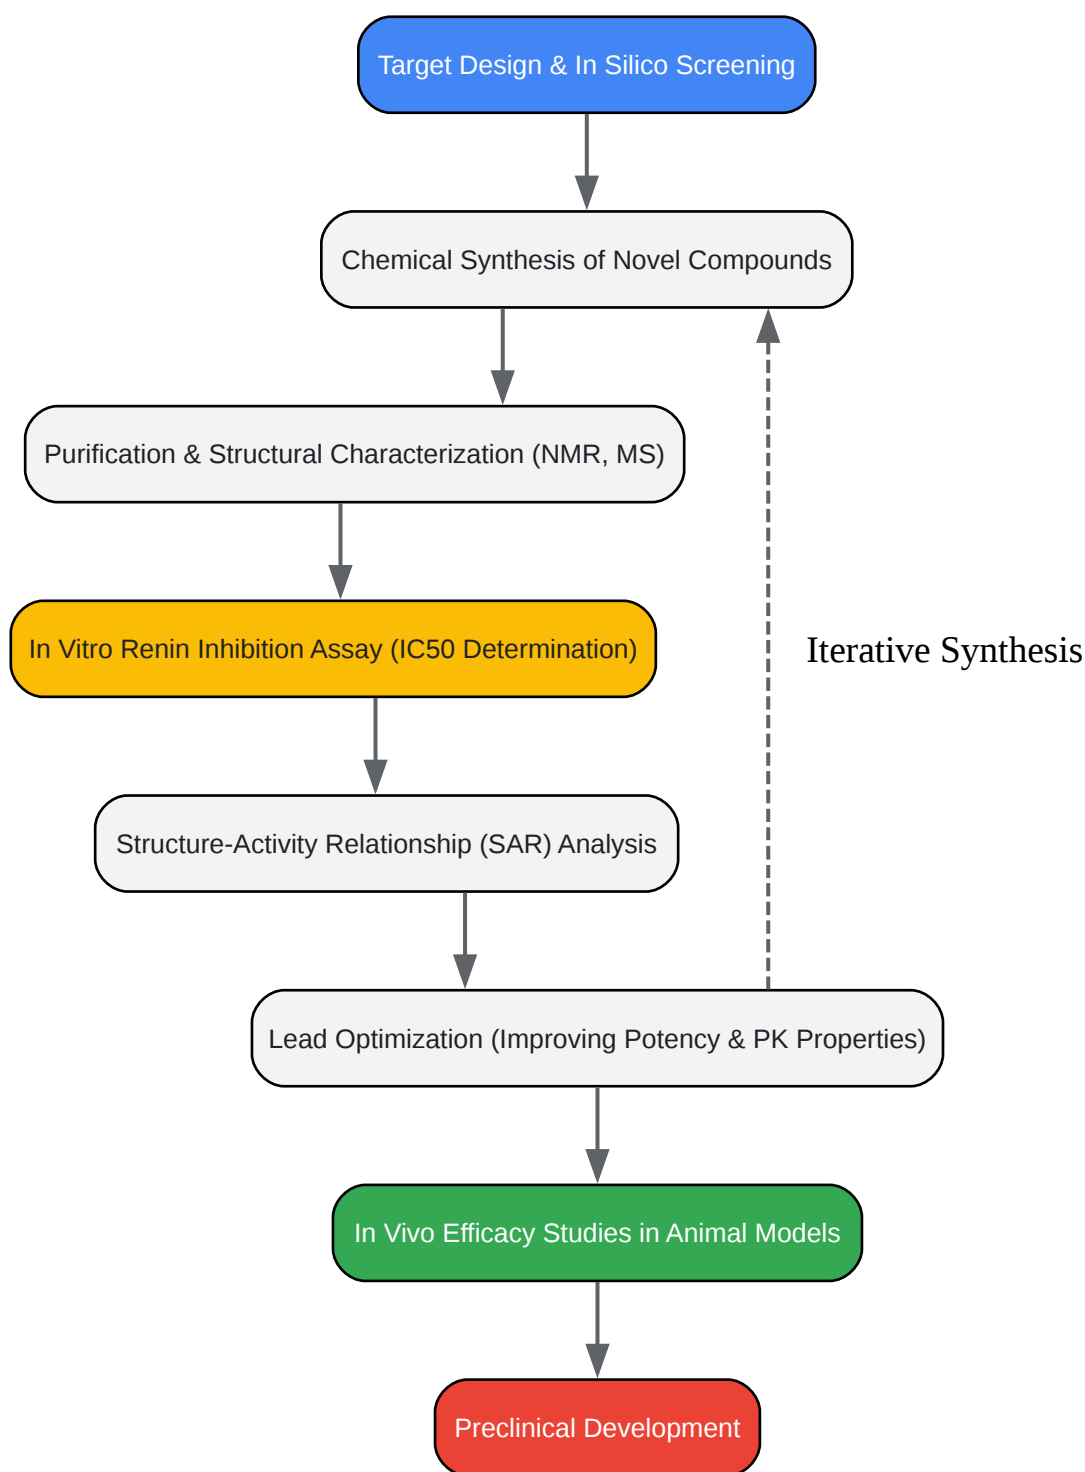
Target Design & In Silico Screening

Chemical Synthesis of Novel Compounds

Purification & Structural Characterization (NMR, MS)

In Vitro Renin Inhibition Assay (IC50 Determination)

Iterative Synthesis

Structure-Activity Relationship (SAR) Analysis

Lead Optimization (Improving Potency & PK Properties)

In Vivo Efficacy Studies in Animal Models

Preclinical Development